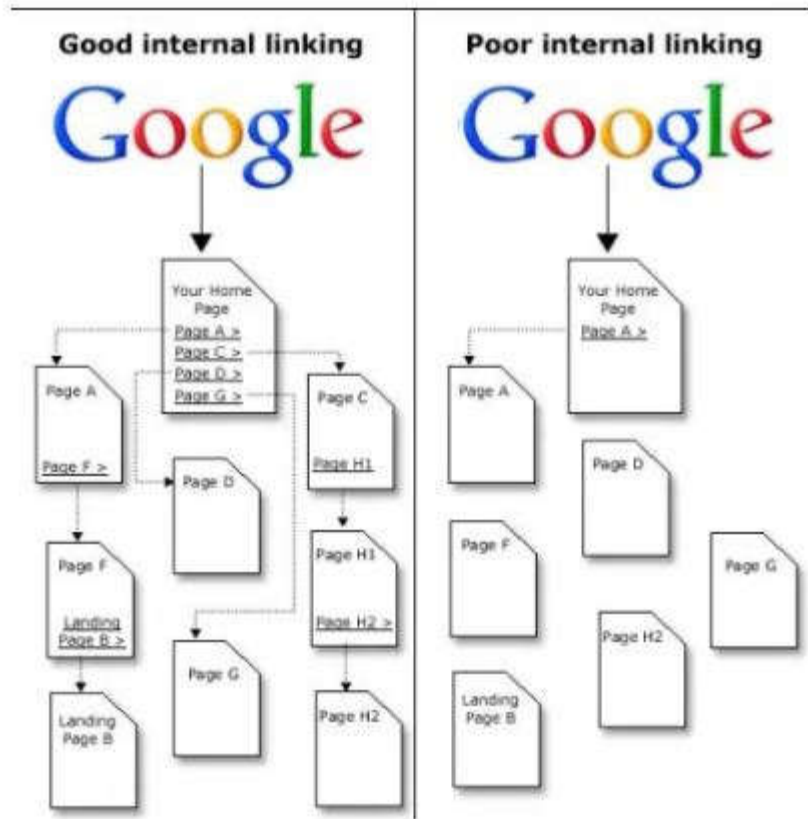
Good internal linking

Google

Your Home Page
Page A >
Page C >
Page D >
Page G >

Page A
Page F >

Page D

Page C
Page H1

Page F
Landing Page B >

Page H1
Page H2 >

Page G

Landing Page B

Page H2

Poor internal linking

Google

Your Home Page
Page A >

Page A

Page D

Page F

Page G

Page H2

Landing Page B